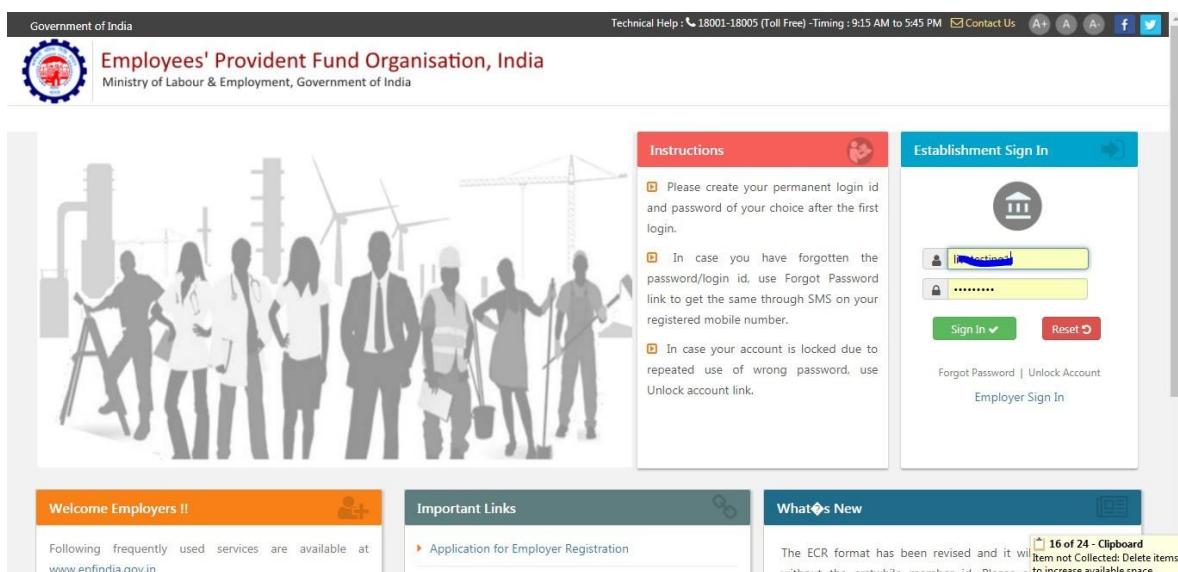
Government of India

Technical Help : 18001-18005 (Toll Free) -Timing : 9:15 AM to 5:45 PM Contact Us A+ A A-

Employees' Provident Fund Organisation, India
Ministry of Labour & Employment, Government of India

Instructions

Please create your permanent login id and password of your choice after the first login.

In case you have forgotten the password/login id, use Forgot Password link to get the same through SMS on your registered mobile number.

In case your account is locked due to repeated use of wrong password, use Unlock account link.

Establishment Sign In

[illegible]

•••••••••

Sign In

Reset

Forgot Password | Unlock Account

Employer Sign In

Welcome Employers !!

Following frequently used services are available at www.epfindia.gov.in

Important Links

Application for Employer Registration

What�s New

The ECR format has been revised and it wil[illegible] without the erstwhile member id. Please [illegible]

16 of 24 - Clipboard
Item not Collected: Delete items to increase available space